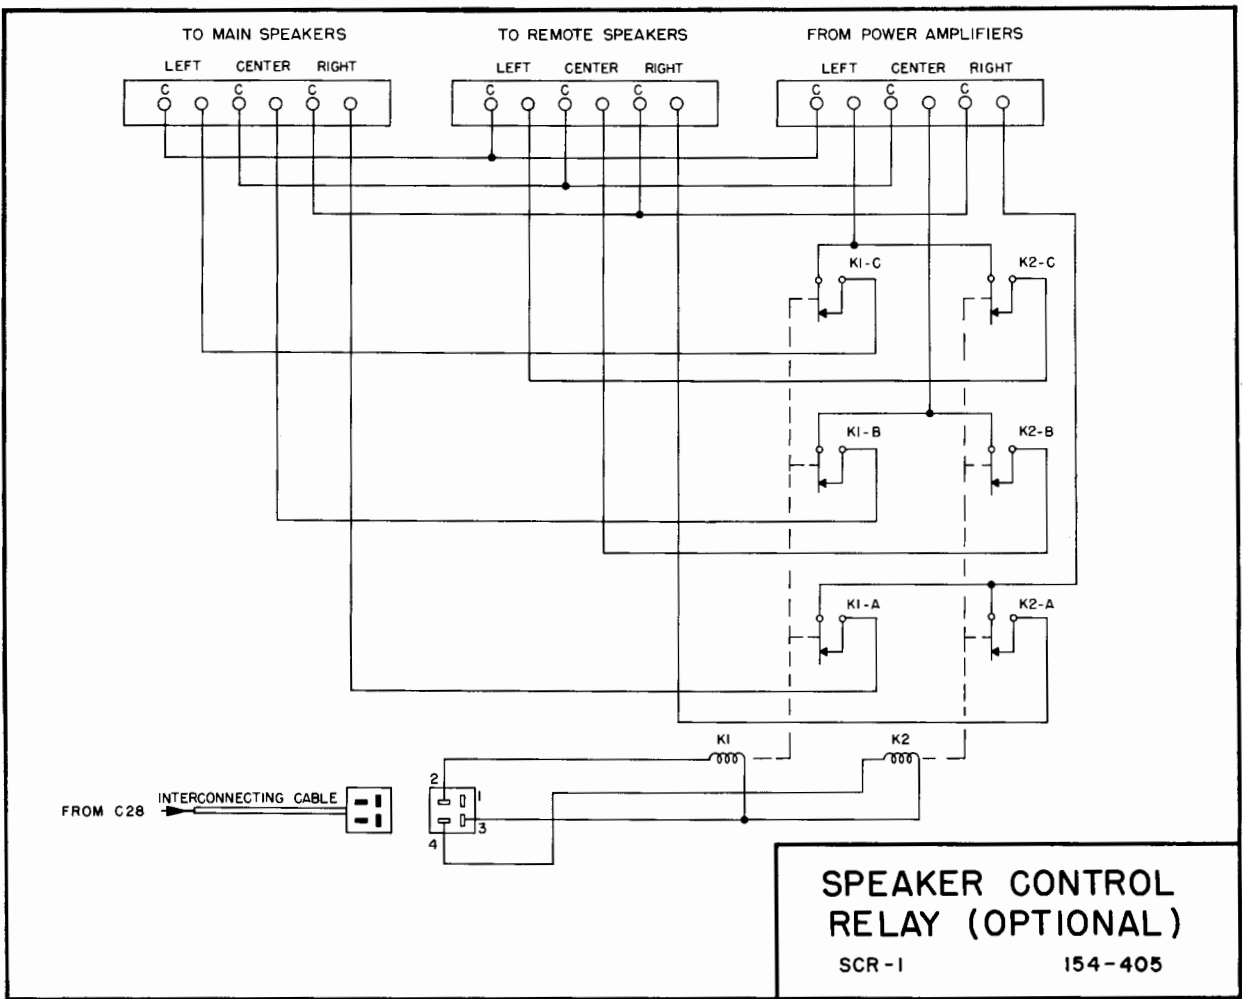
TO MAIN SPEAKERS

LEFT CENTER RIGHT

C C C

TO REMOTE SPEAKERS

LEFT CENTER RIGHT

C C C

FROM POWER AMPLIFIERS

LEFT CENTER RIGHT

C C C

K1-C

K2-C

K1-B

K2-B

K1-A

K2-A

K1

K2

FROM C28

INTERCONNECTING CABLE

2

1

3

4

SPEAKER CONTROL RELAY (OPTIONAL)

SCR-1

154-405